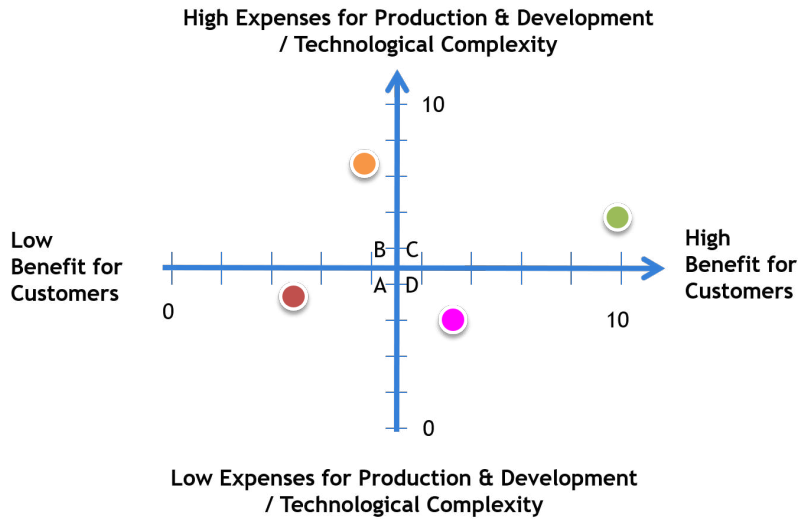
High Expenses for Production & Development / Technological Complexity

10

Low Benefit for Customers

B C

A D

High Benefit for Customers

0

10

0

Low Expenses for Production & Development / Technological Complexity